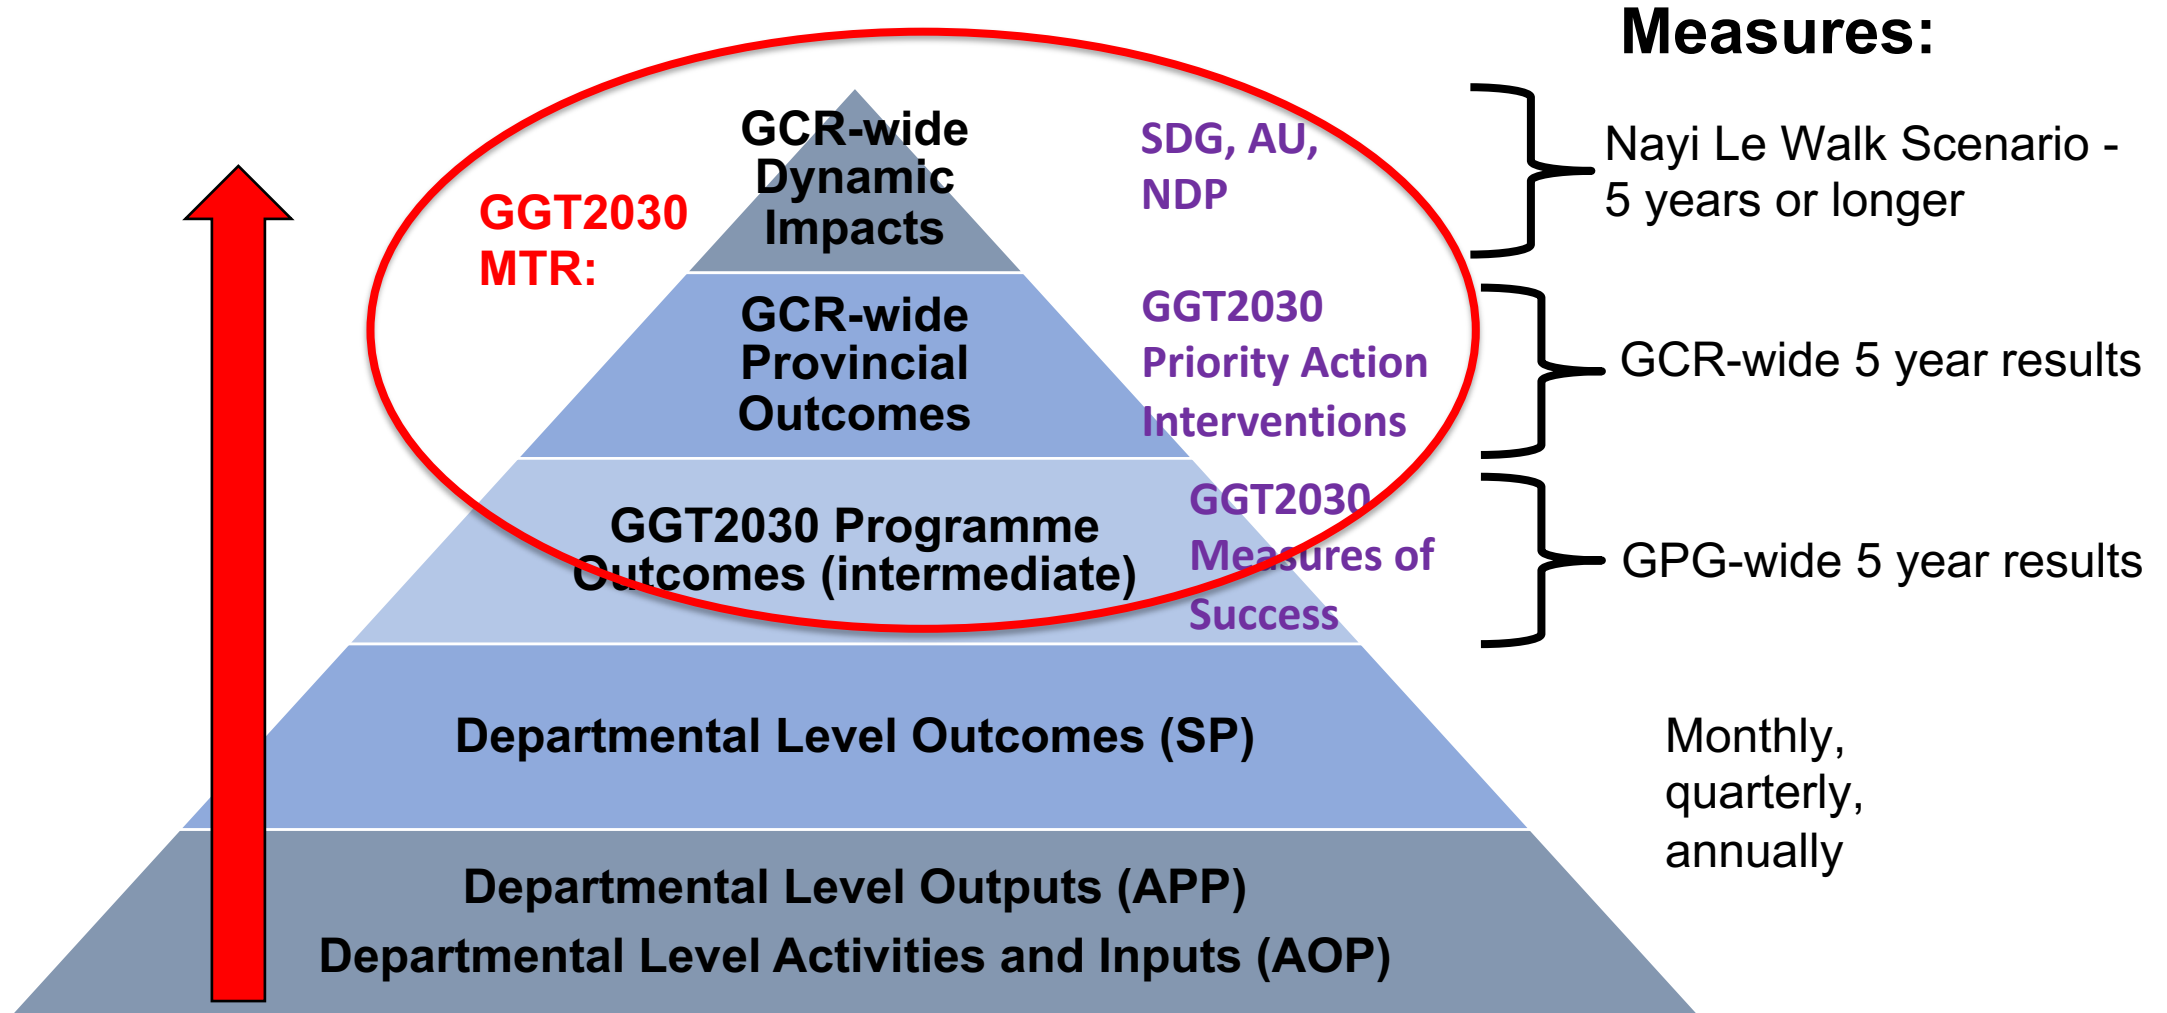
Measures:

GGT2030 MTR:

GCR-wide Dynamic Impacts

SDG, AU, NDP

Nayi Le Walk Scenario - 5 years or longer

GCR-wide Provincial Outcomes

GGT2030 Priority Action Interventions

GCR-wide 5 year results

GGT2030 Programme Outcomes (intermediate)

GGT2030 Measures of Success

GPG-wide 5 year results

Departmental Level Outcomes (SP)

Monthly, quarterly, annually

Departmental Level Outputs (APP)

Departmental Level Activities and Inputs (AOP)